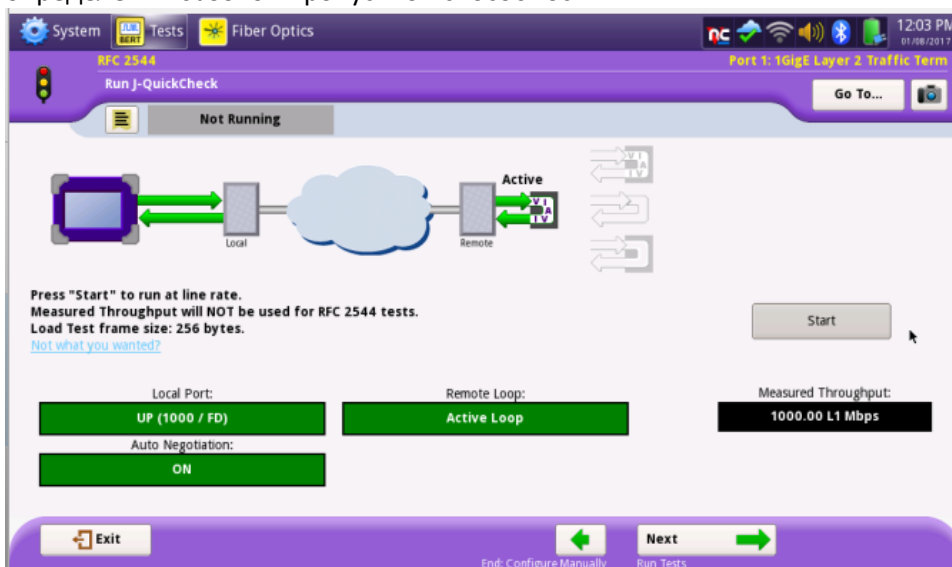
System
BERT Tests
Fiber Optics
12:03 PM
01/08/2017
RFC 2544
Port 1: 1GigE Layer 2 Traffic Term
Run J-QuickCheck
Go To...
Not Running
Active
VIAV
Local
Remote
Press "Start" to run at line rate.
Measured Throughput will NOT be used for RFC 2544 tests.
Load Test frame size: 256 bytes.
Not what you wanted?
Start
Local Port:
UP (1000 / FD)
Remote Loop:
Active Loop
Measured Throughput:
1000.00 L1 Mbps
Auto Negotiation:
ON
Exit
End: Configure Manually
Next
Run Tests